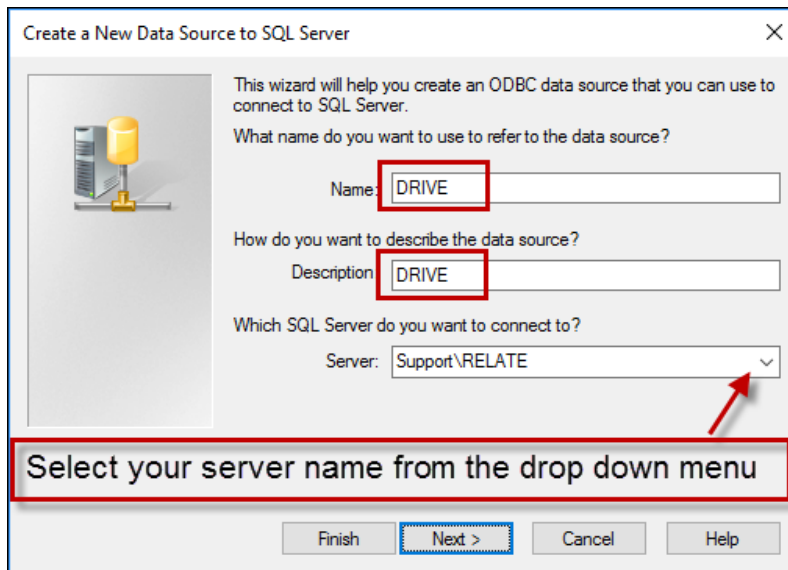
Create a New Data Source to SQL Server

×

This wizard will help you create an ODBC data source that you can use to connect to SQL Server.

What name do you want to use to refer to the data source?

Name: DRIVE

How do you want to describe the data source?

Description: DRIVE

Which SQL Server do you want to connect to?

Server: Support\RELATE

Select your server name from the drop down menu

Finish

Next >

Cancel

Help